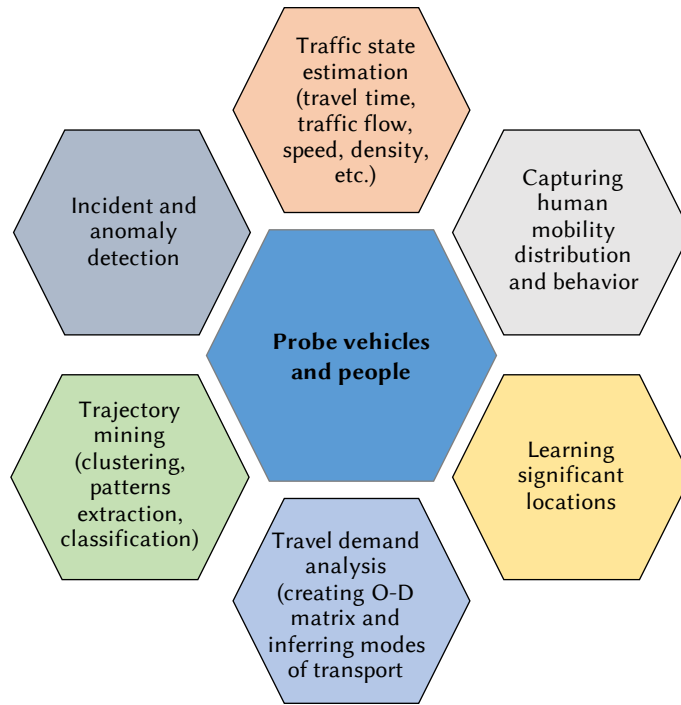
Traffic state estimation (travel time, traffic flow, speed, density, etc.)

Incident and anomaly detection

Capturing human mobility distribution and behavior

Probe vehicles and people

Trajectory mining (clustering, patterns extraction, classification)

Learning significant locations

Travel demand analysis (creating O-D matrix and inferring modes of transport